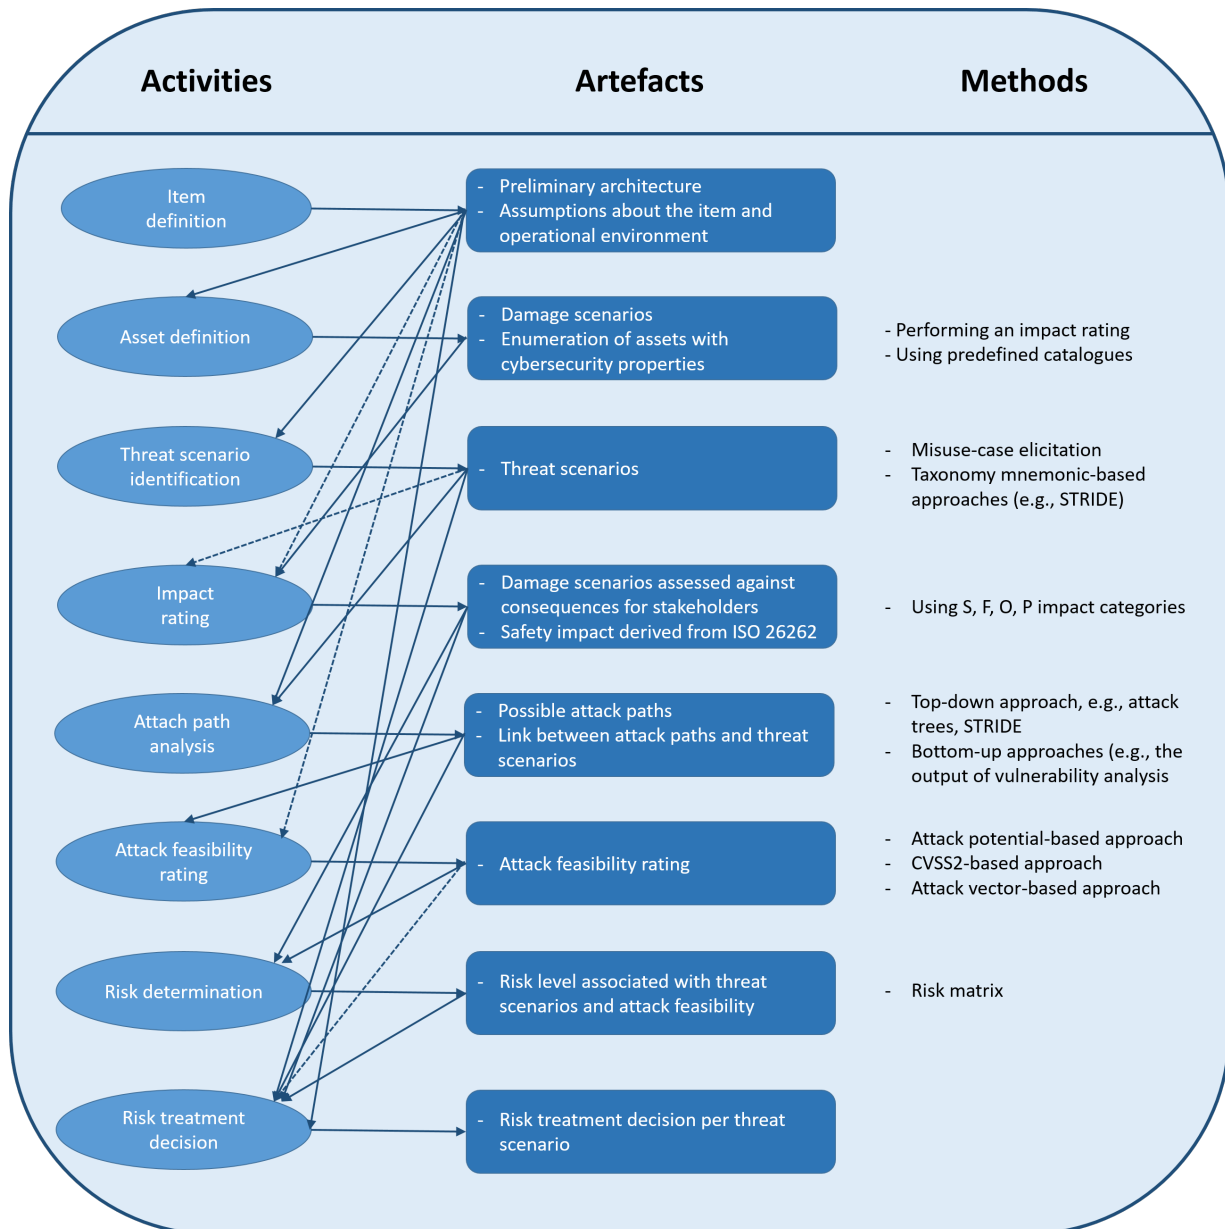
Activities

Artefacts

Methods

Item definition

- Preliminary architecture
- Assumptions about the item and operational environment

Asset definition

- Damage scenarios
- Enumeration of assets with cybersecurity properties

- Performing an impact rating
- Using predefined catalogues

Threat scenario identification

- Threat scenarios

- Misuse-case elicitation
- Taxonomy mnemonic-based approaches (e.g., STRIDE)

Impact rating

- Damage scenarios assessed against consequences for stakeholders
- Safety impact derived from ISO 26262

- Using S, F, O, P impact categories

Attach path analysis

- Possible attack paths
- Link between attack paths and threat scenarios

- Top-down approach, e.g., attack trees, STRIDE
- Bottom-up approaches (e.g., the output of vulnerability analysis

Attack feasibility rating

- Attack feasibility rating

- Attack potential-based approach
- CVSS2-based approach
- Attack vector-based approach

Risk determination

- Risk level associated with threat scenarios and attack feasibility

- Risk matrix

Risk treatment decision

- Risk treatment decision per threat scenario